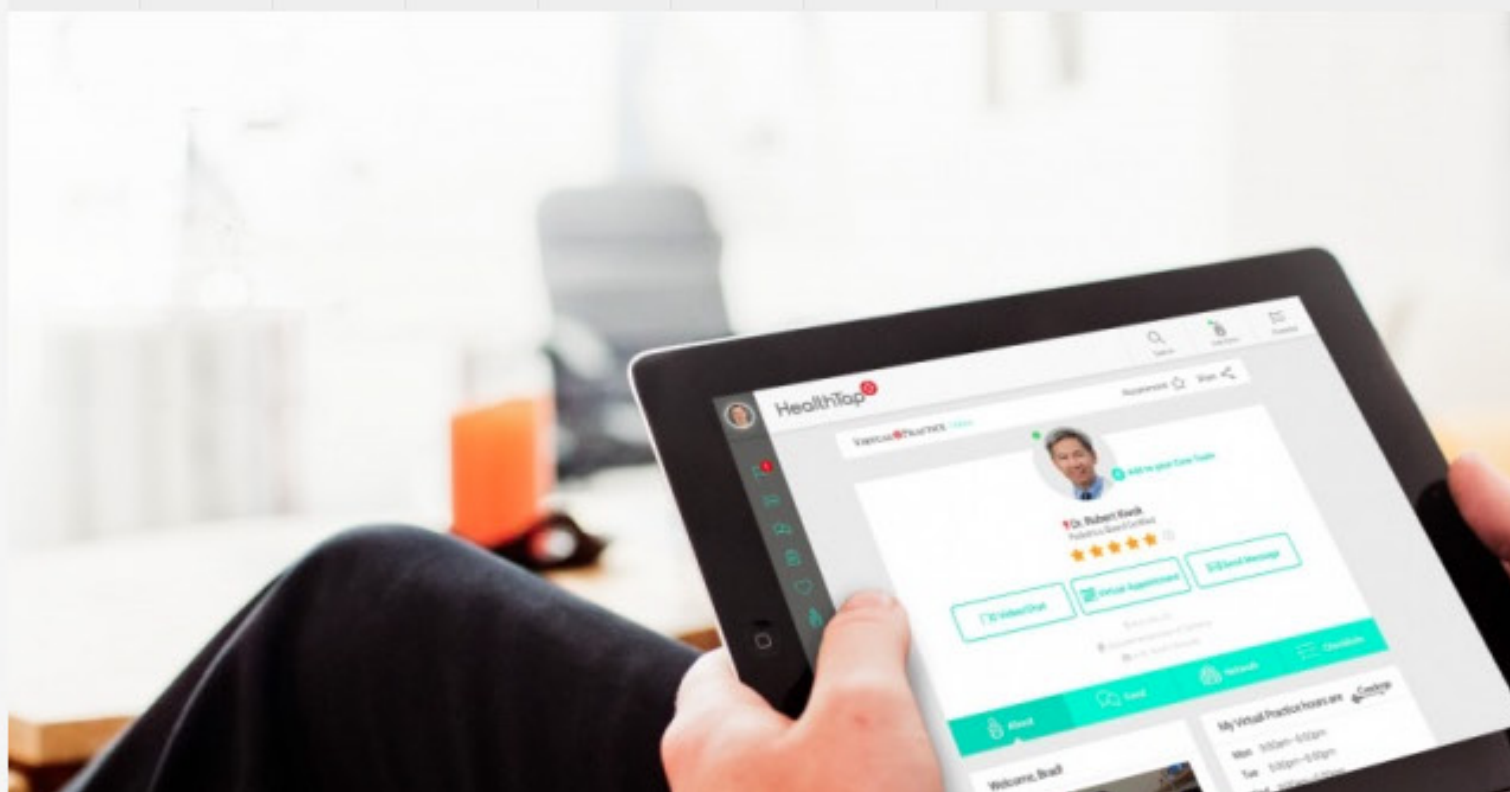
HealthTap

VIRTUAL PRACTICE

Dr. Robert Kwok

Add to your Care Team

Video Chat

Virtual Appointment

Send Message

About

Feed

Network

Checklists

My Virtual Practice hours are

Mon 9:00am–6:00pm

Tue 9:00pm–6:00pm

Welcome, Brad!

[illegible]